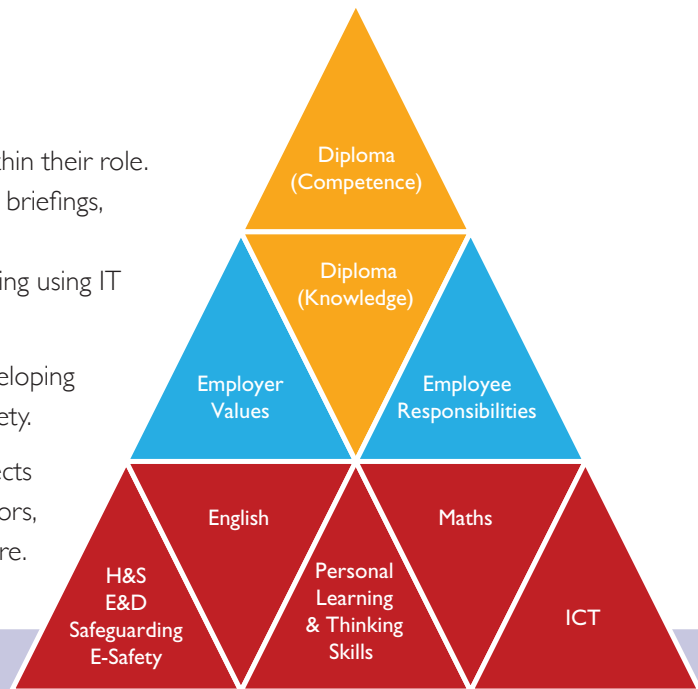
thin their role.
briefings,

ing using IT

eloping
ety.

ects
ors,
re.

Diploma
(Competence)

Employer
Values

Diploma
(Knowledge)

Employee
Responsibilities

H&S
E&D
Safeguarding
E-Safety

English

Personal
Learning
& Thinking
Skills

Maths

ICT